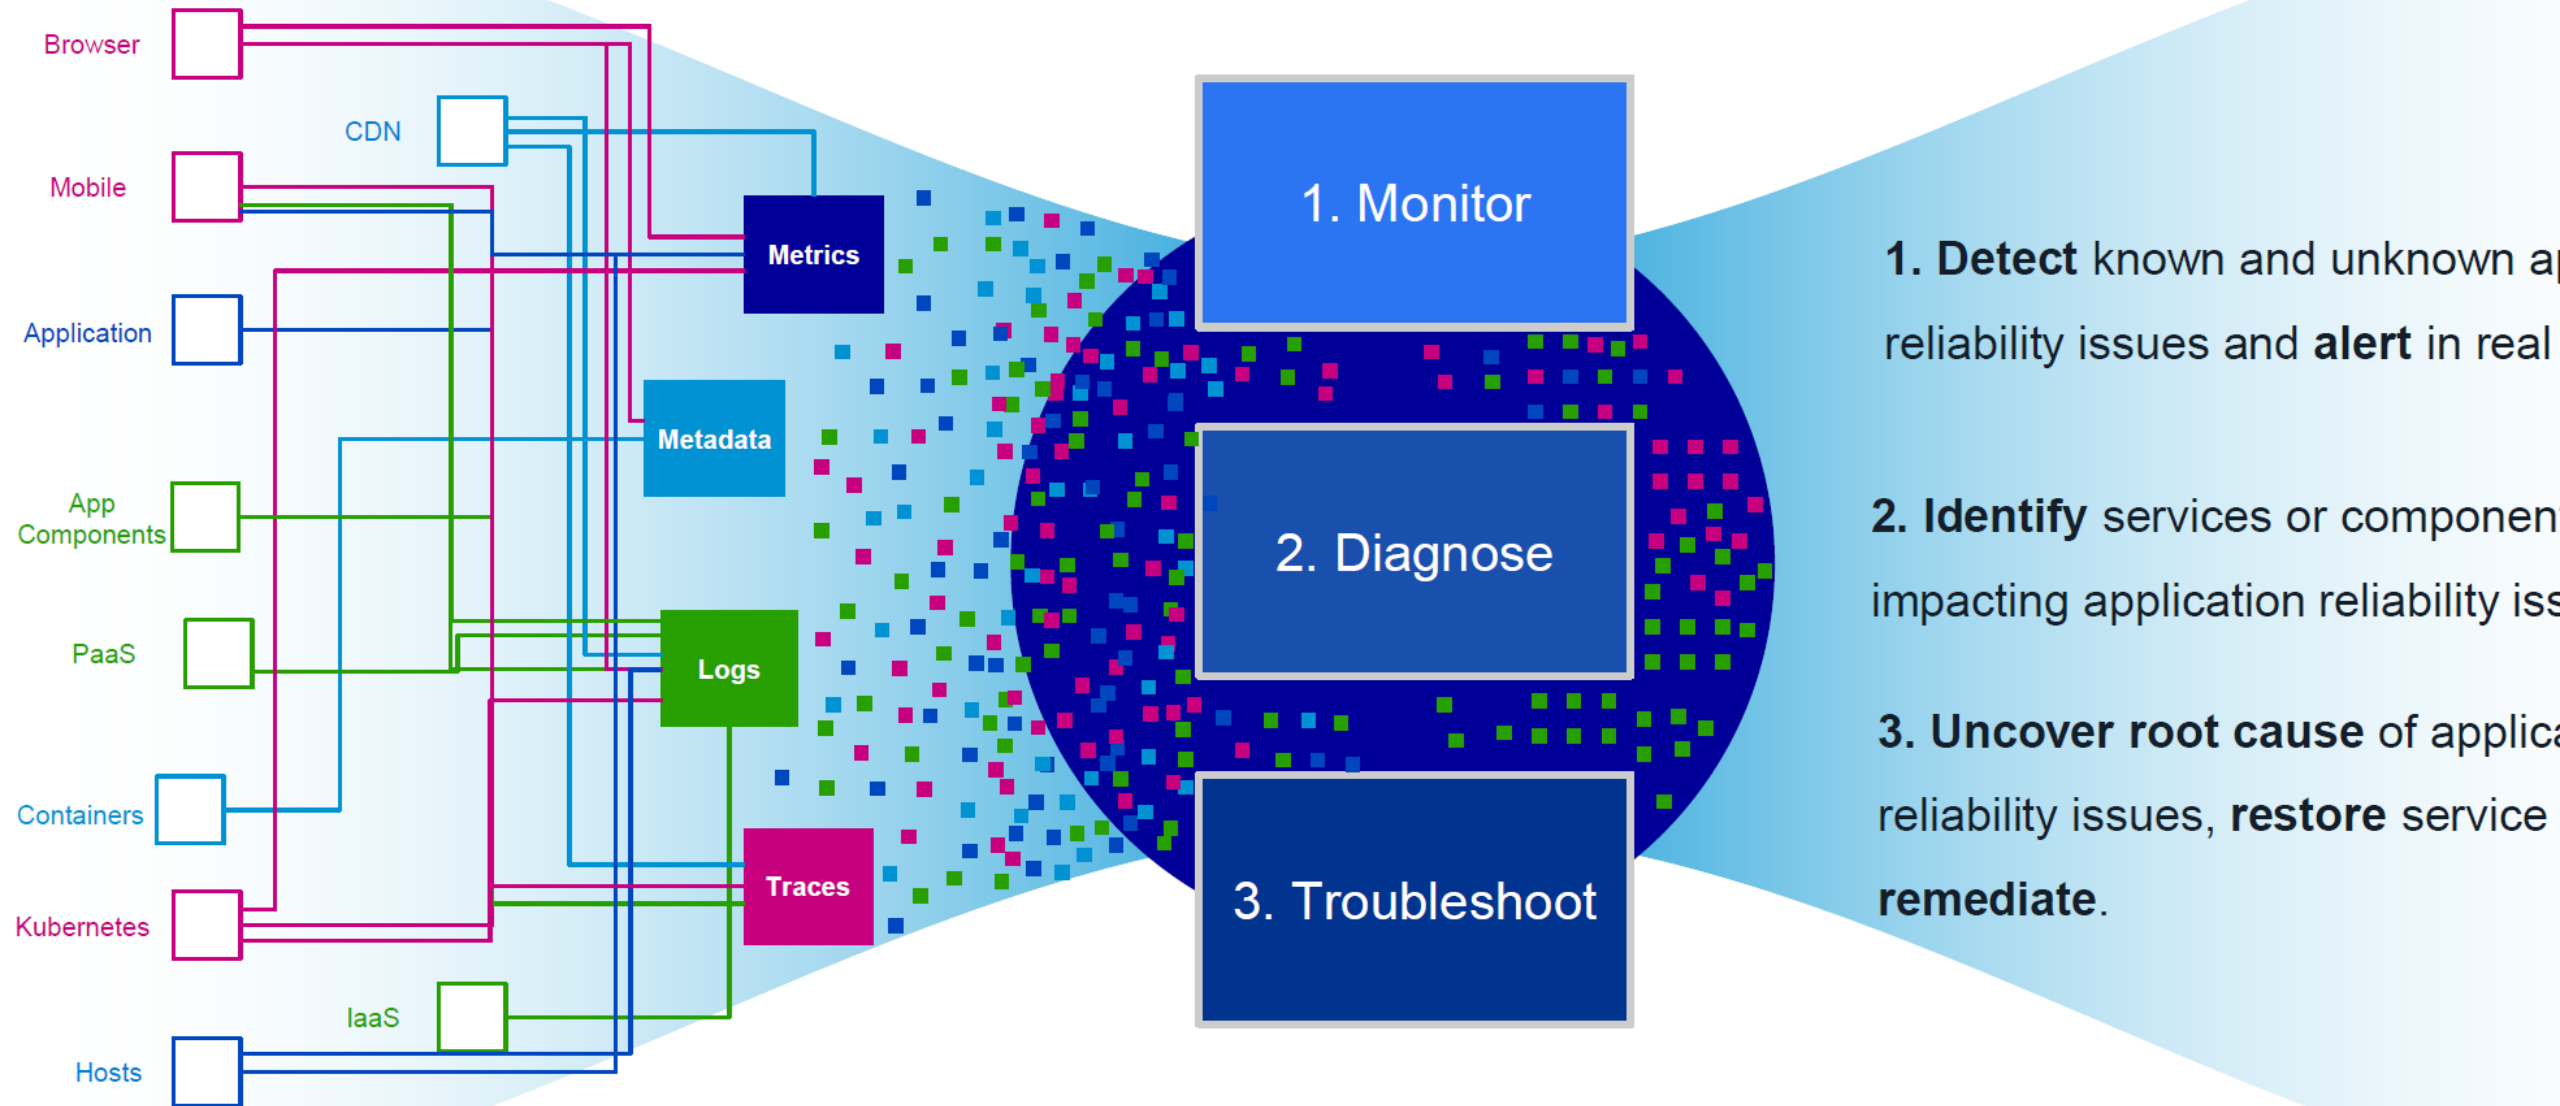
Browser

CDN

Mobile

Application

App Components

PaaS

Containers

Kubernetes

IaaS

Hosts

Metrics

Metadata

Logs

Traces

1. Monitor

2. Diagnose

3. Troubleshoot

1. **Detect** known and unknown a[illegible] reliability issues and **alert** in real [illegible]

2. **Identify** services or componen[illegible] impacting application reliability iss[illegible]

3. **Uncover root cause** of applica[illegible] reliability issues, **restore** service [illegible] **remediate**.